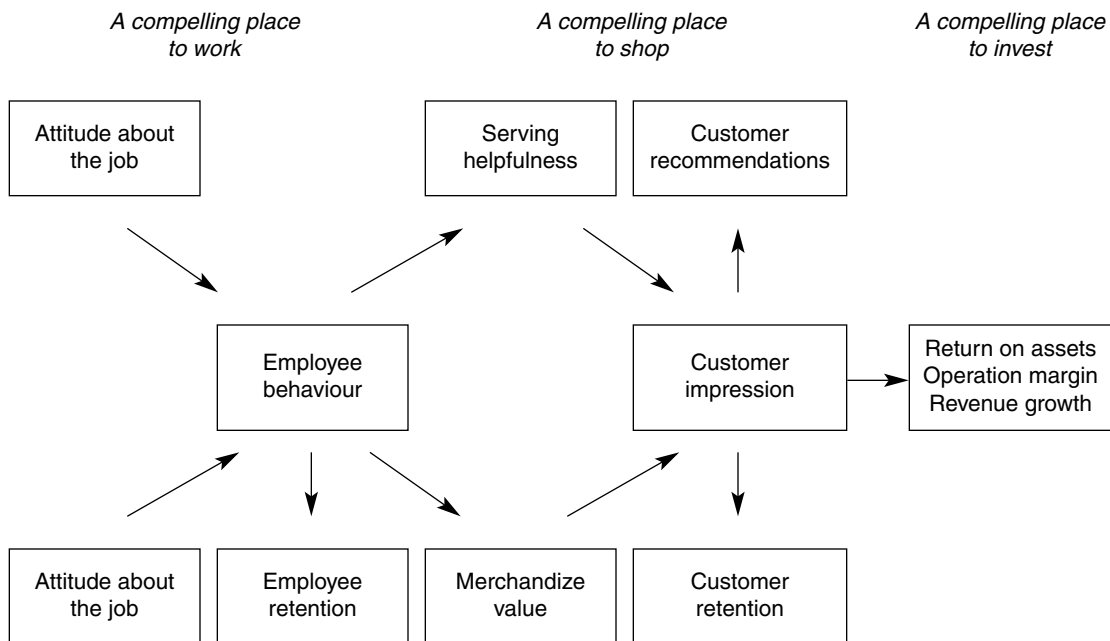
A compelling place to work

A compelling place to shop

A compelling place to invest

Attitude about the job

Serving helpfulness

Customer recommendations

Employee behaviour

Customer impression

Return on assets
Operation margin
Revenue growth

Attitude about the job

Employee retention

Merchandize value

Customer retention